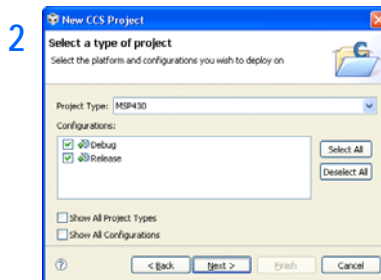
2

New CCS Project

Select a type of project

Select the platform and configurations you wish to deploy on

Project Type: MSP430

Configurations:

Debug

Release

Select All

Deselect All

Show All Project Types

Show All Configurations

?

< Back

Next >

Finish

Cancel